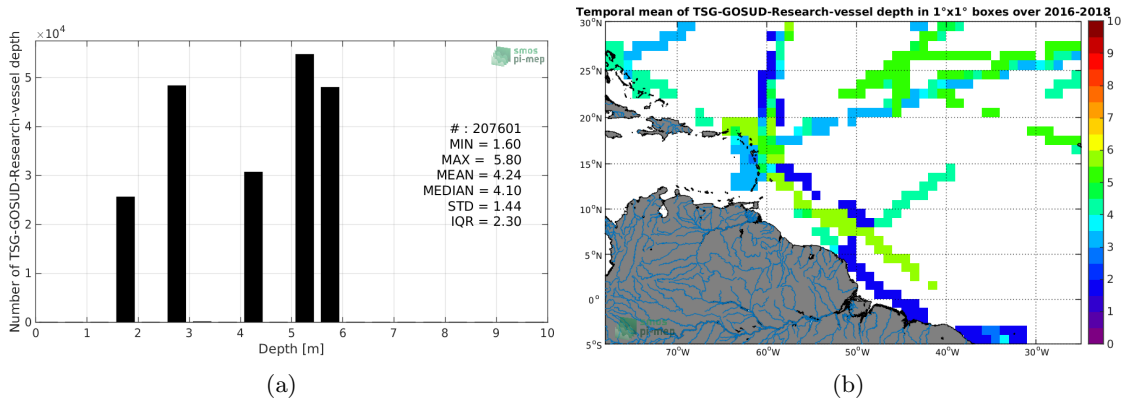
$\times10^4$

smos
pi-mep

Number of TSG-GOSUD-Research-vessel depth

# : 207601
MIN = 1.60
MAX = 5.80
MEAN = 4.24
MEDIAN = 4.10
STD = 1.44
IQR = 2.30

5
4
3
2
1
0

0 1 2 3 4 5 6 7 8 9 10

Depth [m]

(a)

Temporal mean of TSG-GOSUD-Research-vessel depth in 1°x1° boxes over 2016-2018

30°N
25°N
20°N
15°N
10°N
5°N
0°
5°S

70°W 60°W 50°W 40°W 30°W

pi-mep

10
9
8
7
6
5
4
3
2
1
0

(b)